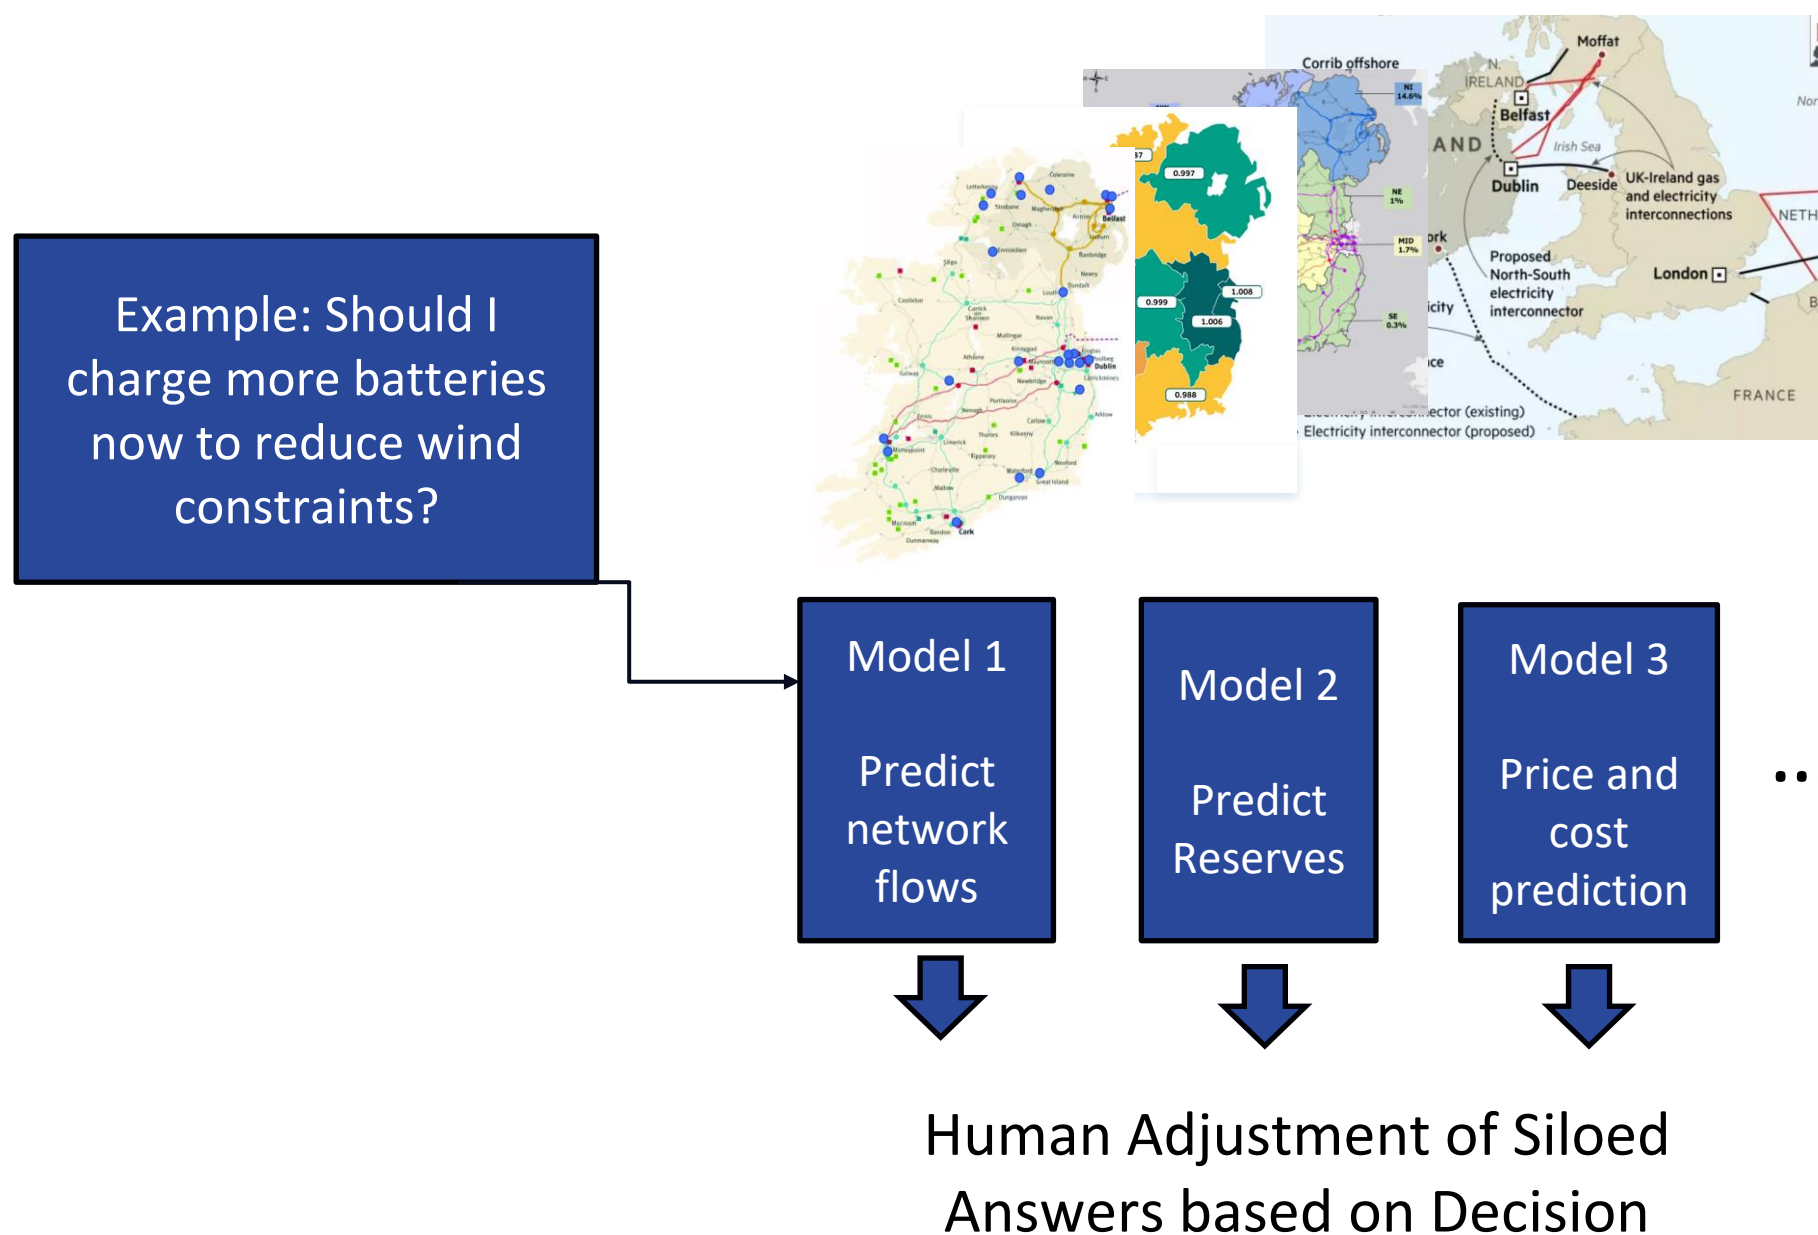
Example: Should I charge more batteries now to reduce wind constraints?

Corrib offshore

Moffat

N. IRELAND

Belfast

Irish Sea

AND

Dublin

Deeside

UK-Ireland gas and electricity interconnections

NETH

Proposed North-South electricity interconnector

London

FRANCE

Electricity interconnector (proposed)

NI 14.6%

NE 1%

MID 1.7%

SE 0.3%

0.997

1.008

0.999

1.006

0.988

Model 1

Predict network flows

Model 2

Predict Reserves

Model 3

Price and cost prediction

..

Human Adjustment of Siloed Answers based on Decision